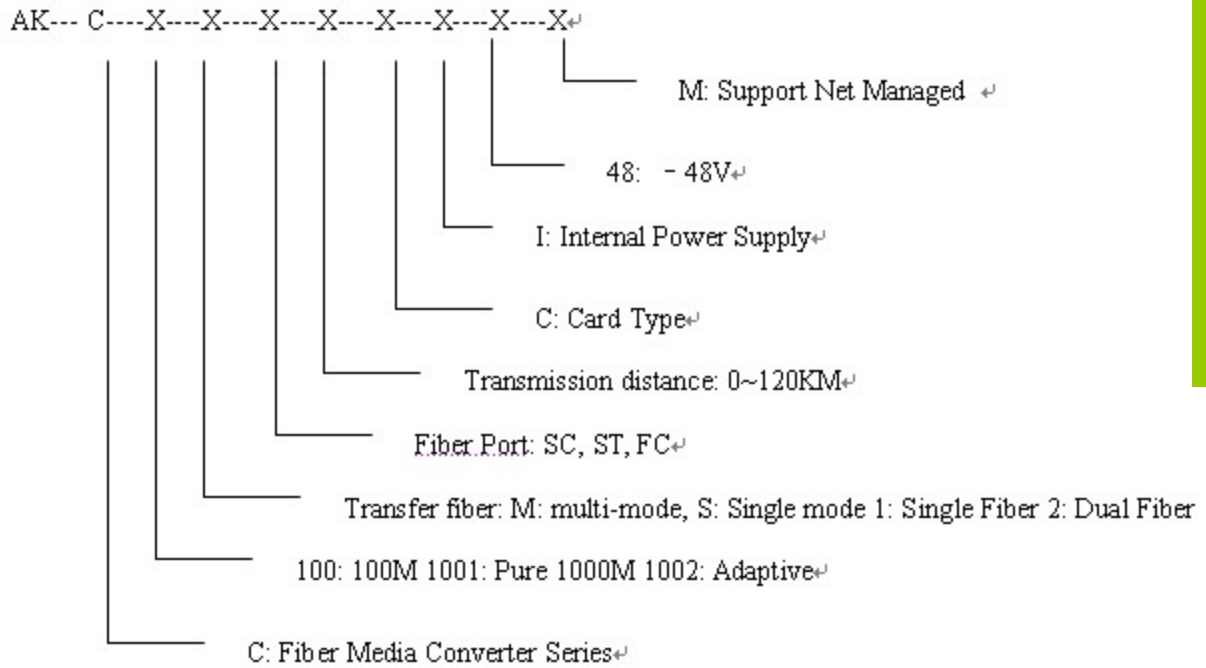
AK--- C----X---X----X----X----X----X----X----X

M: Support Net Managed

48: - 48V

I: Internal Power Supply

C: Card Type

Transmission distance: 0~120KM

Fiber Port: SC, ST, FC

Transfer fiber: M: multi-mode, S: Single mode 1: Single Fiber 2: Dual Fiber

100: 100M 1001: Pure 1000M 1002: Adaptive

C: Fiber Media Converter Series